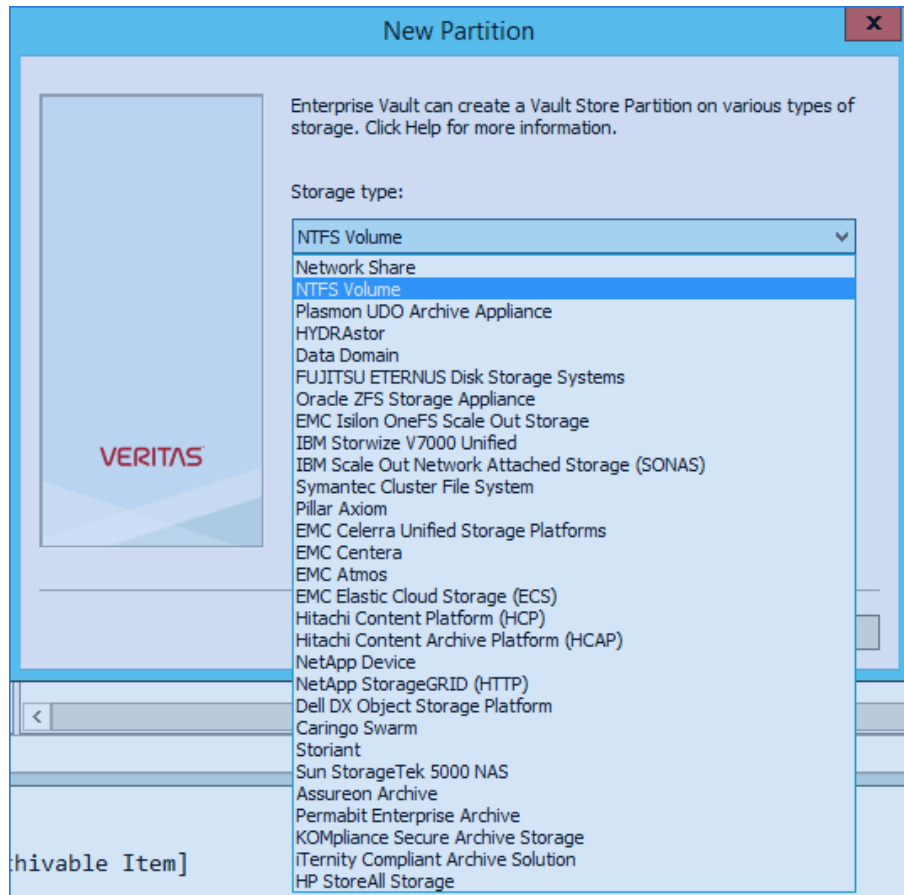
New Partition

x

VERITAS

Enterprise Vault can create a Vault Store Partition on various types of storage. Click Help for more information.

Storage type:

NTFS Volume

Network Share
NTFS Volume
Plasmon UDO Archive Appliance
HYDRAstor
Data Domain
FUJITSU ETERNUS Disk Storage Systems
Oracle ZFS Storage Appliance
EMC Isilon OneFS Scale Out Storage
IBM Storwize V7000 Unified
IBM Scale Out Network Attached Storage (SONAS)
Symantec Cluster File System
Pillar Axiom
EMC Celerra Unified Storage Platforms
EMC Centera
EMC Atmos
EMC Elastic Cloud Storage (ECS)
Hitachi Content Platform (HCP)
Hitachi Content Archive Platform (HCAP)
NetApp Device
NetApp StorageGRID (HTTP)
Dell DX Object Storage Platform
Caringo Swarm
Storiant
Sun StorageTek 5000 NAS
Assureon Archive
Permabit Enterprise Archive
KOMpliance Secure Archive Storage
iTernity Compliant Archive Solution
HP StoreAll Storage

<

chivable Item]